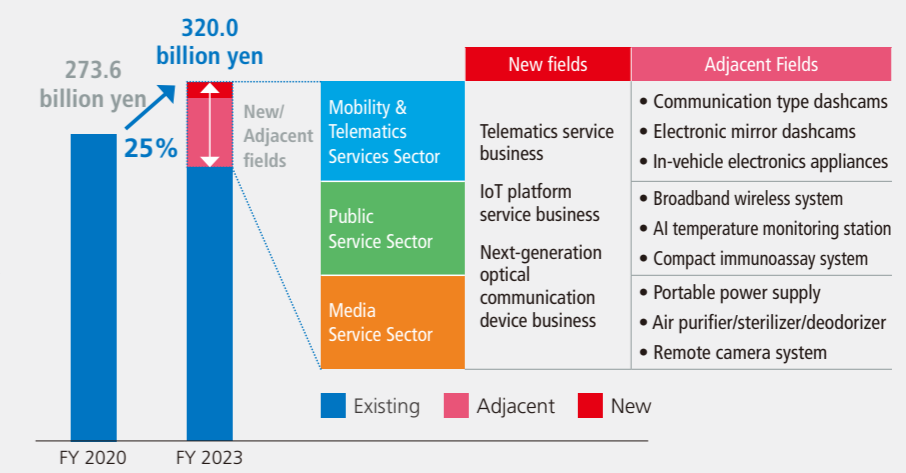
320.0 billion yen

273.6 billion yen

25%

New/ Adjacent fields

| | New fields | Adjacent Fields |
|---|---|---|
| Mobility & Telematics Services Sector | Telematics service business | • Communication type dashcams<br>• Electronic mirror dashcams<br>• In-vehicle electronics appliances |
| Public Service Sector | IoT platform service business | • Broadband wireless system<br>• AI temperature monitoring station<br>• Compact immunoassay system |
| Media Service Sector | Next-generation optical communication device business | • Portable power supply<br>• Air purifier/sterilizer/deodorizer<br>• Remote camera system |

Existing Adjacent New

FY 2020 FY 2023